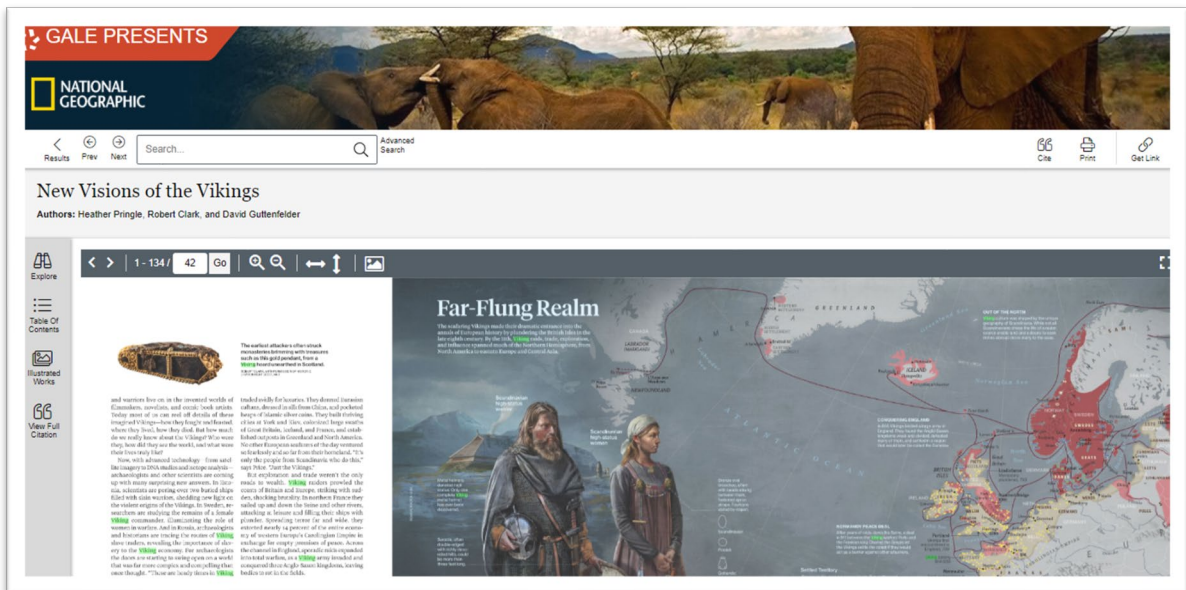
GALE PRESENTS

NATIONAL GEOGRAPHIC

Results Prev Next Search... Advanced Search

Cite Print Get Link

New Visions of the Vikings

Authors: Heather Pringle, Robert Clark, and David Guttenfelder

Explore

Table Of Contents

Illustrated Works

View Full Citation

1 - 134 / 42 Go

The earliest attackers often struck monasteries brimming with treasures such as this gold pendant, from a Viking hoard unearthed in Scotland.

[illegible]

Far-Flung Realm

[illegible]

GREENLAND

ICELAND

ATLANTIC OCEAN

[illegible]